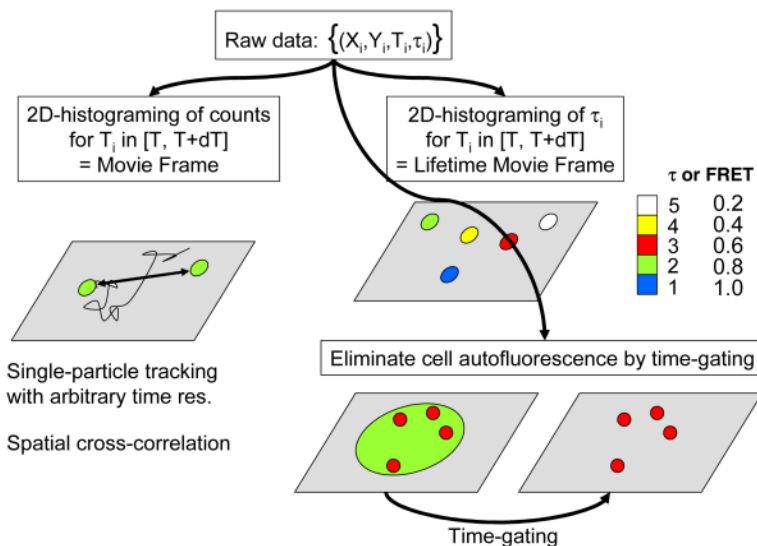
Raw data: $\left\{(X_i, Y_i, T_i, \tau_i)\right\}$

2D-histograming of counts for $T_i$ in [T, T+dT] = Movie Frame

2D-histograming of $\tau_i$ for $T_i$ in [T, T+dT] = Lifetime Movie Frame

$\tau$ or FRET

| $\tau$ | FRET |
|---|---|
| 5 | 0.2 |
| 4 | 0.4 |
| 3 | 0.6 |
| 2 | 0.8 |
| 1 | 1.0 |

Single-particle tracking with arbitrary time res.

Spatial cross-correlation

Eliminate cell autofluorescence by time-gating

Time-gating